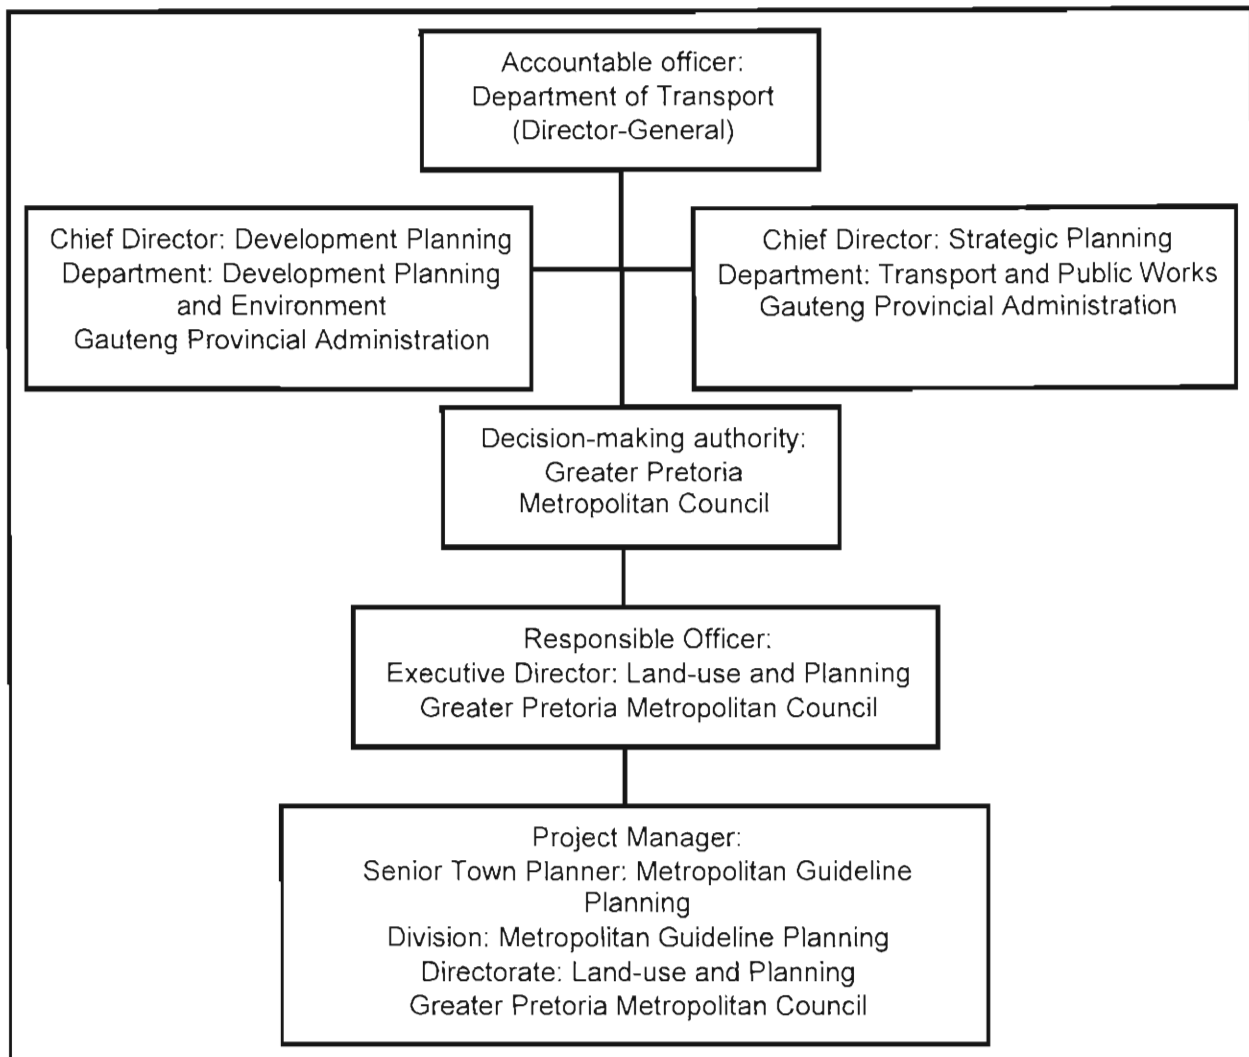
Accountable officer:
Department of Transport
(Director-General)

Chief Director: Development Planning
Department: Development Planning and Environment
Gauteng Provincial Administration

Chief Director: Strategic Planning
Department: Transport and Public Works
Gauteng Provincial Administration

Decision-making authority:
Greater Pretoria
Metropolitan Council

Responsible Officer:
Executive Director: Land-use and Planning
Greater Pretoria Metropolitan Council

Project Manager:
Senior Town Planner: Metropolitan Guideline Planning
Division: Metropolitan Guideline Planning
Directorate: Land-use and Planning
Greater Pretoria Metropolitan Council